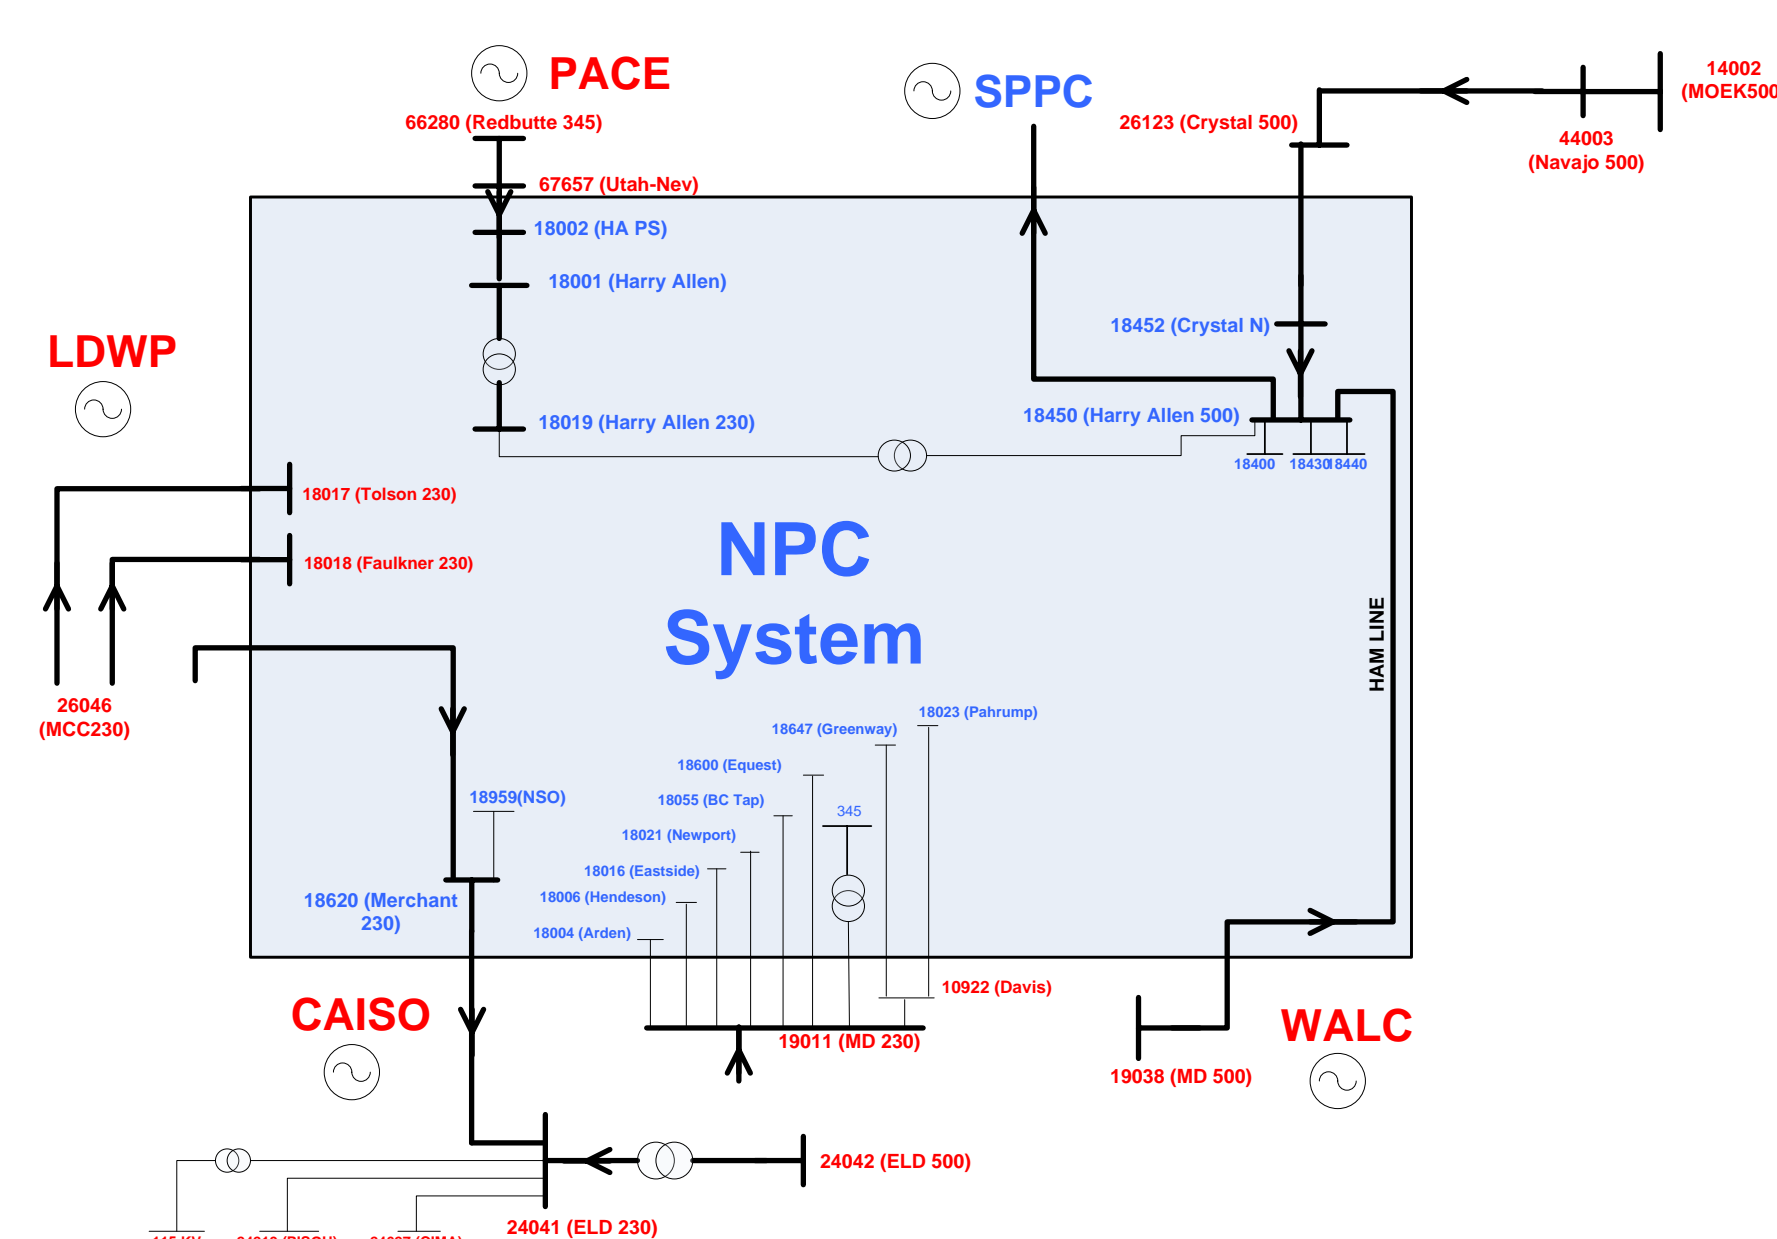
PACE

SPPC

66280 (Redbutte 345)

67657 (Utah-Nev)

18002 (HA PS)

18001 (Harry Allen)

26123 (Crystal 500)

14002 (MOEK500

44003 (Navajo 500)

18452 (Crystal N)

LDWP

18019 (Harry Allen 230)

18450 (Harry Allen 500)

18400 18430 18440

18017 (Tolson 230)

18018 (Faulkner 230)

NPC System

HAM LINE

26046 (MCC230)

18023 (Pahrump)

18647 (Greenway)

18600 (Equest)

18959(NSO)

18055 (BC Tap)

345

18021 (Newport)

18016 (Eastside)

18006 (Hendeson)

18620 (Merchant 230)

18004 (Arden)

10922 (Davis)

CAISO

19011 (MD 230)

WALC

19038 (MD 500)

24042 (ELD 500)

24041 (ELD 230)

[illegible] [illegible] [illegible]